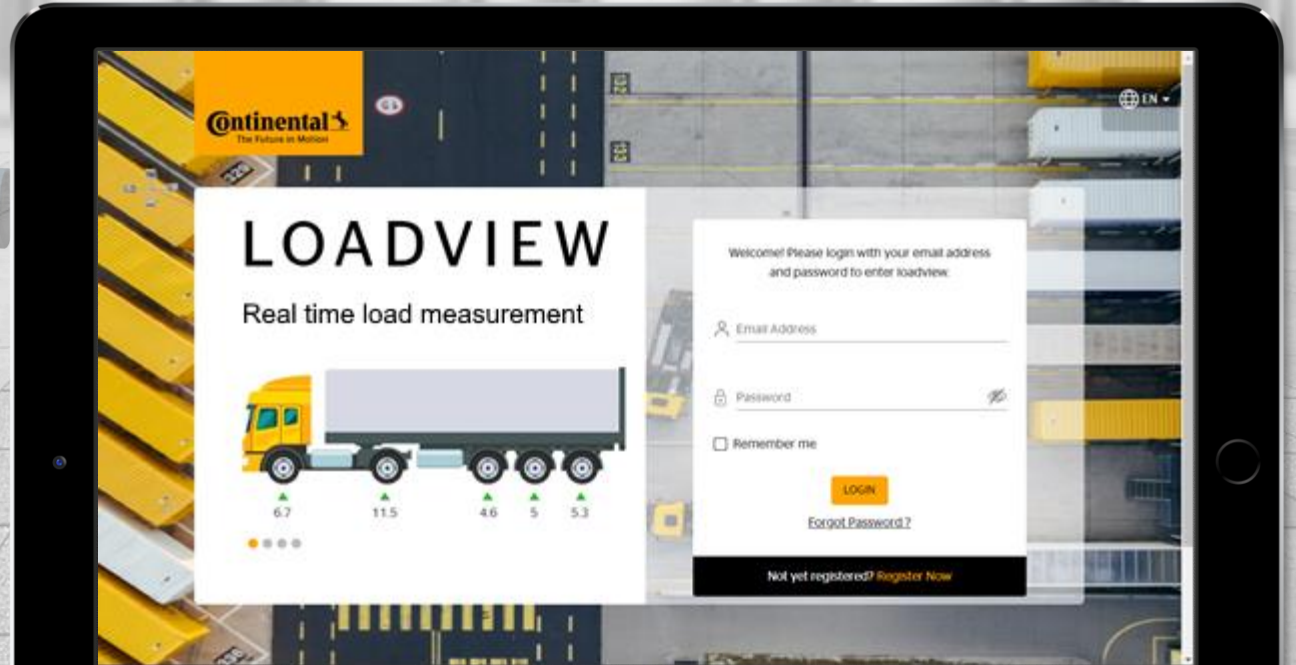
Continental
The Future in Motion

EN

LOADVIEW

Real time load measurement

6.7
11.5
4.6
5
5.3

Welcome! Please login with your email address and password to enter loadview.

Email Address

Password

Remember me

LOGIN

Forgot Password ?

Not yet registered? Register Now